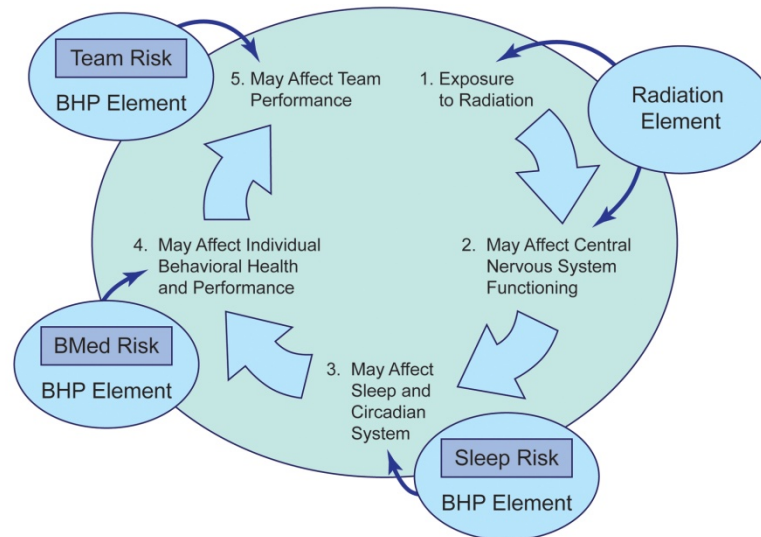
Team Risk
BHP Element

5. May Affect Team Performance

1. Exposure to Radiation

Radiation Element

2. May Affect Central Nervous System Functioning

3. May Affect Sleep and Circadian System

Sleep Risk
BHP Element

4. May Affect Individual Behavioral Health and Performance

BMed Risk
BHP Element